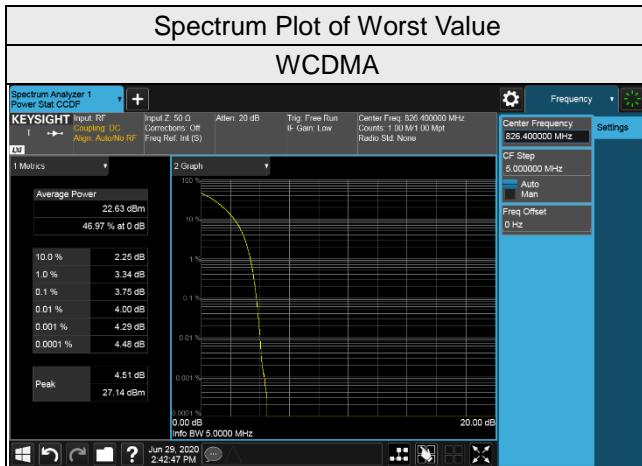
Spectrum Plot of Worst Value

WCDMA

Spectrum Analyzer 1
Power Stat CCDF

Frequency

KEYSIGHT Input: RF
Coupling: DC
Align: Auto/No RF

Input Z: 50 Ω
Corrections: Off
Freq Ref: Int (S)

Atten: 20 dB

Trig: Free Run
IF Gain: Low

Center Freq: 826.400000 MHz
Counts: 1.00 M/1.00 Mpt
Radio Std: None

LXI

1 Metrics

2 Graph

Average Power

22.63 dBm

46.97 % at 0 dB

| | |
|---|---|
| 10.0 % | 2.25 dB |
| 1.0 % | 3.34 dB |
| 0.1 % | 3.75 dB |
| 0.01 % | 4.00 dB |
| 0.001 % | 4.29 dB |
| 0.0001 % | 4.48 dB |

Peak 4.51 dB
27.14 dBm

100 %
10 %
1 %
0.1 %
0.01 %
0.001 %
0.0001 %

0.00 dB
Info BW 5.0000 MHz

20.00 dB

Center Frequency
826.400000 MHz

Settings

CF Step
5.000000 MHz
Auto
Man

Freq Offset
0 Hz

Jun 29, 2020
2:42:47 PM